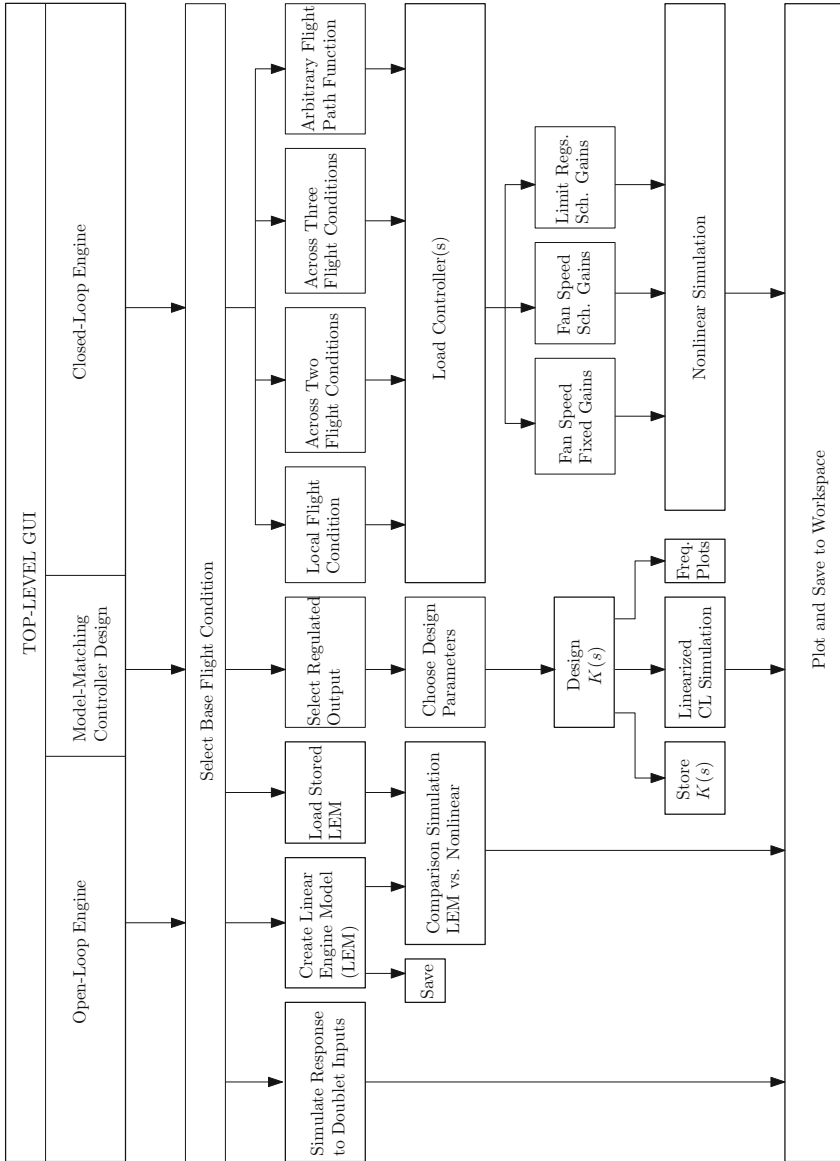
TOP-LEVEL GUI

Open-Loop Engine

Model-Matching Controller Design

Closed-Loop Engine

Select Base Flight Condition

Simulate Response to Doublet Inputs

Create Linear Engine Model (LEM)

Save

Load Stored LEM

Comparison Simulation LEM vs. Nonlinear

Select Regulated Output

Choose Design Parameters

Design $K(s)$

Store $K(s)$

Linearized CL Simulation

Freq. Plots

Local Flight Condition

Across Two Flight Conditions

Across Three Flight Conditions

Arbitrary Flight Path Function

Load Controller(s)

Fan Speed Fixed Gains

Fan Speed Sch. Gains

Limit Regs. Sch. Gains

Nonlinear Simulation

Plot and Save to Workspace